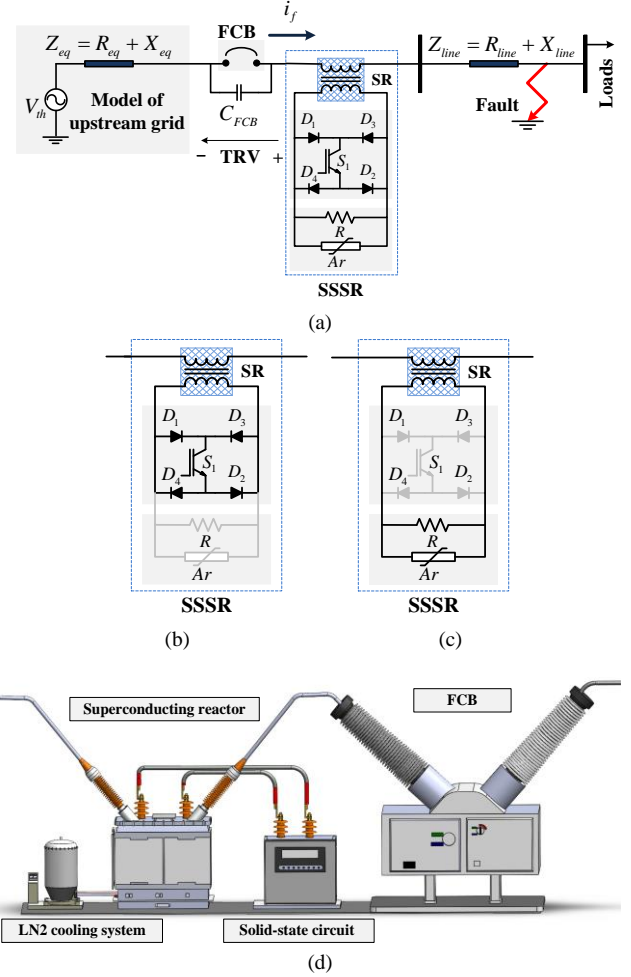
$Z_{eq} = R_{eq} + X_{eq}$

FCB

$i_f$

$Z_{line} = R_{line} + X_{line}$

Loads

$V_{th}$

Model of upstream grid

$C_{FCB}$

SR

Fault

− TRV +

$D_1$ $D_3$ $S_1$ $D_4$ $D_2$

$R$

$Ar$

SSSR

(a)

SR

$D_1$ $D_3$ $S_1$ $D_4$ $D_2$

$R$

$Ar$

SSSR

(b)

SR

$D_1$ $D_3$ $S_1$ $D_4$ $D_2$

$R$

$Ar$

SSSR

(c)

Superconducting reactor

FCB

LN2 cooling system

Solid-state circuit

(d)